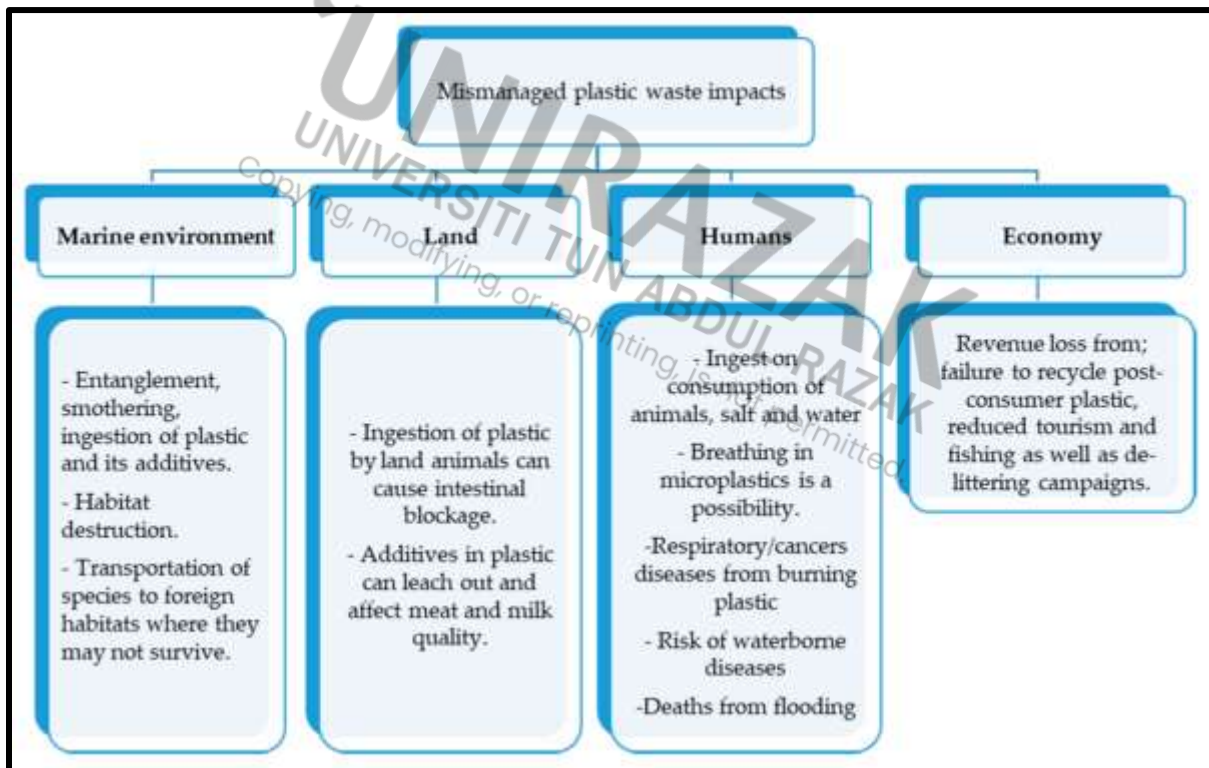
UNIRAZAK
UNIVERSITI TUN ABDUL RAZAK
Copying, modifying, or reprinting, is not permitted

Mismanaged plastic waste impacts

Marine environment

- Entanglement, smothering, ingestion of plastic and its additives.

- Habitat destruction.

- Transportation of species to foreign habitats where they may not survive.

Land

- Ingestion of plastic by land animals can cause intestinal blockage.

- Additives in plastic can leach out and affect meat and milk quality.

Humans

- Ingest on consumption of animals, salt and water

- Breathing in microplastics is a possibility.

-Respiratory/cancers diseases from burning plastic

- Risk of waterborne diseases

-Deaths from flooding

Economy

Revenue loss from; failure to recycle post-consumer plastic, reduced tourism and fishing as well as de-littering campaigns.